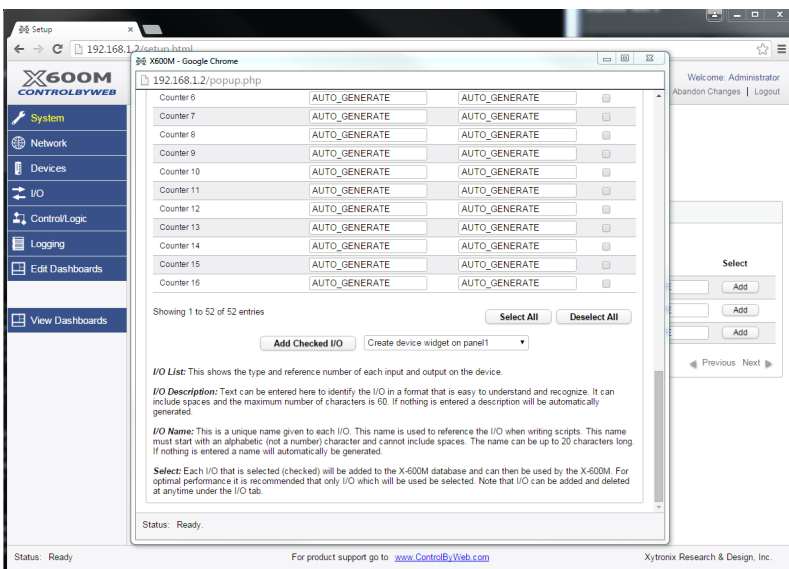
Setup
×
192.168.1.2/setup.html
X600M
CONTROLBYWEB
System
Network
Devices
I/O
Control/Logic
Logging
Edit Dashboards
View Dashboards
Welcome: Administrator
Abandon Changes | Logout
Select
Add
Add
Add
Previous Next

X600M - Google Chrome
192.168.1.2/popup.php

| Counter 6 | AUTO_GENERATE | AUTO_GENERATE |
|---|---|---|
| Counter 7 | AUTO_GENERATE | AUTO_GENERATE |
| Counter 8 | AUTO_GENERATE | AUTO_GENERATE |
| Counter 9 | AUTO_GENERATE | AUTO_GENERATE |
| Counter 10 | AUTO_GENERATE | AUTO_GENERATE |
| Counter 11 | AUTO_GENERATE | AUTO_GENERATE |
| Counter 12 | AUTO_GENERATE | AUTO_GENERATE |
| Counter 13 | AUTO_GENERATE | AUTO_GENERATE |
| Counter 14 | AUTO_GENERATE | AUTO_GENERATE |
| Counter 15 | AUTO_GENERATE | AUTO_GENERATE |
| Counter 16 | AUTO_GENERATE | AUTO_GENERATE |

Showing 1 to 52 of 52 entries
Select All
Deselect All
Add Checked I/O
Create device widget on panel1

I/O List: This shows the type and reference number of each input and output on the device.

I/O Description: Text can be entered here to identify the I/O in a format that is easy to understand and recognize. It can include spaces and the maximum number of characters is 60. If nothing is entered a description will be automatically generated.

I/O Name: This is a unique name given to each I/O. This name is used to reference the I/O when writing scripts. This name must start with an alphabetic (not a number) character and cannot include spaces. The name can be up to 20 characters long. If nothing is entered a name will automatically be generated.

Select: Each I/O that is selected (checked) will be added to the X-600M database and can then be used by the X-600M. For optimal performance it is recommended that only I/O which will be used be selected. Note that I/O can be added and deleted at anytime under the I/O tab.

Status: Ready.

Status: Ready
For product support go to www.ControlByWeb.com
Xytronix Research & Design, Inc.